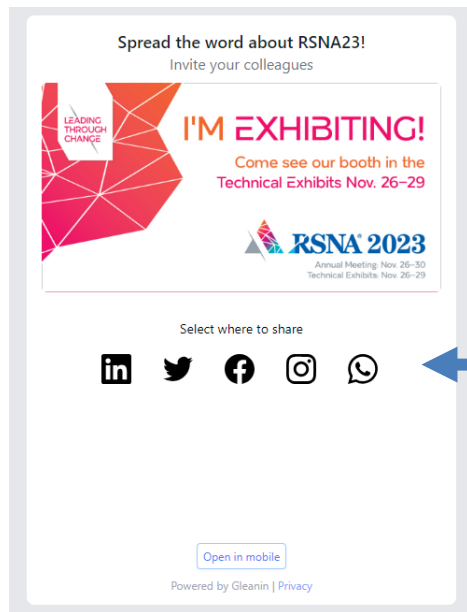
Spread the word about RSNA23!
Invite your colleagues

LEADING THROUGH CHANGE

I'M EXHIBITING!
Come see our booth in the Technical Exhibits Nov. 26–29

RSNA® 2023
Annual Meeting: Nov. 26–30
Technical Exhibits: Nov. 26–29

Select where to share

Open in mobile

Powered by Gleanin | Privacy